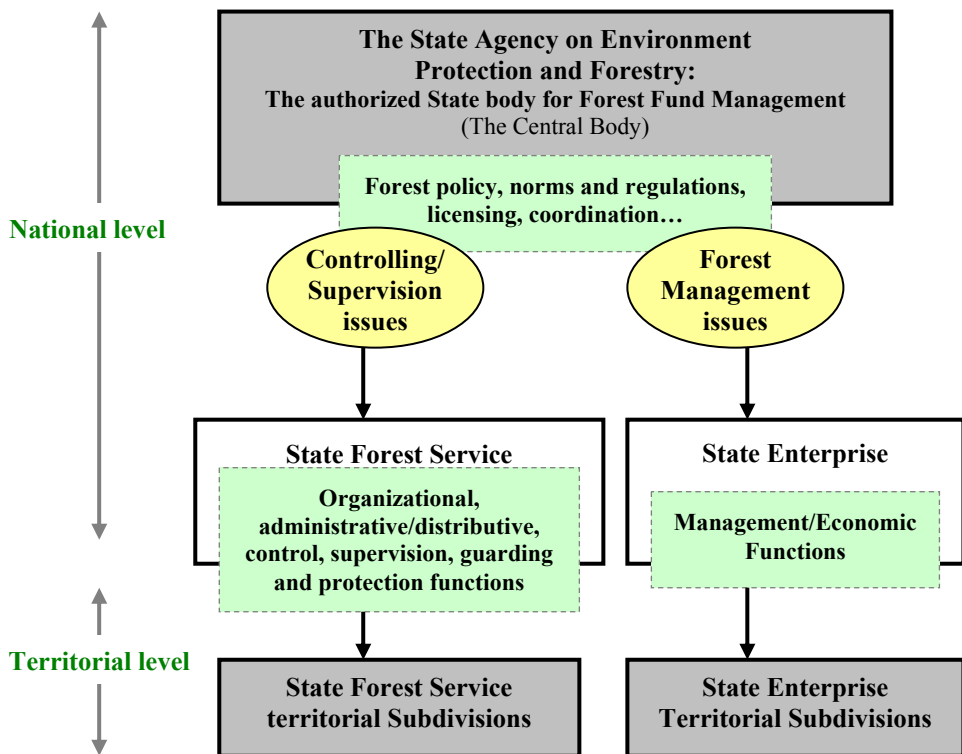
The State Agency on Environment Protection and Forestry:
The authorized State body for Forest Fund Management
(The Central Body)

Forest policy, norms and regulations, licensing, coordination…

National level

Controlling/ Supervision issues

Forest Management issues

State Forest Service

Organizational, administrative/distributive, control, supervision, guarding and protection functions

State Enterprise

Management/Economic Functions

Territorial level

State Forest Service territorial Subdivisions

State Enterprise Territorial Subdivisions